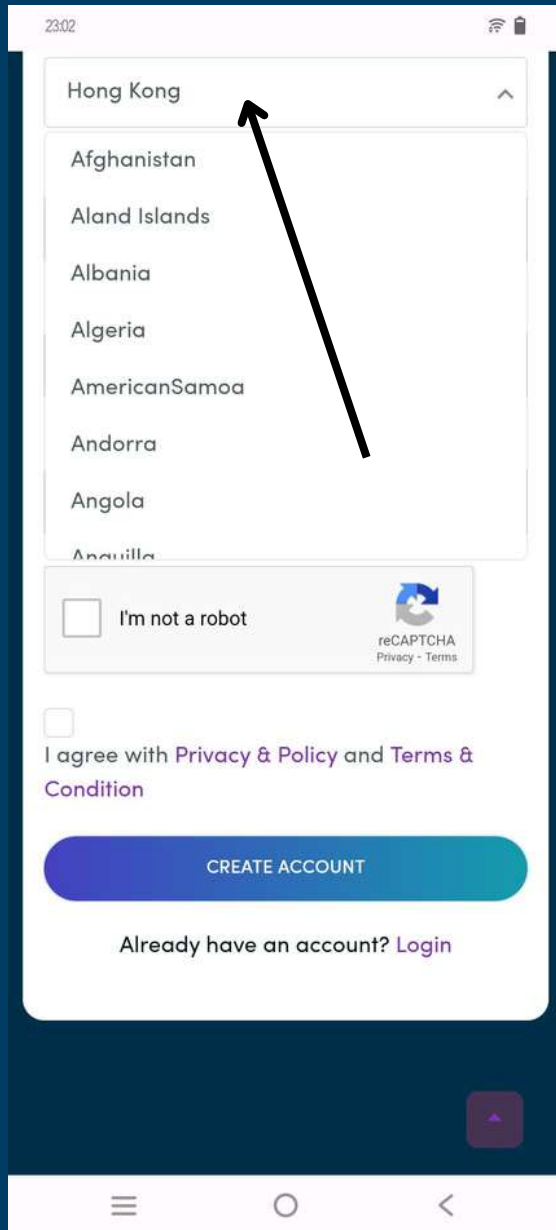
23:02

Hong Kong

Afghanistan

Aland Islands

Albania

Algeria

AmericanSamoa

Andorra

Angola

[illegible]

I'm not a robot

reCAPTCHA
Privacy - Terms

I agree with Privacy & Policy and Terms & Condition

CREATE ACCOUNT

Already have an account? Login